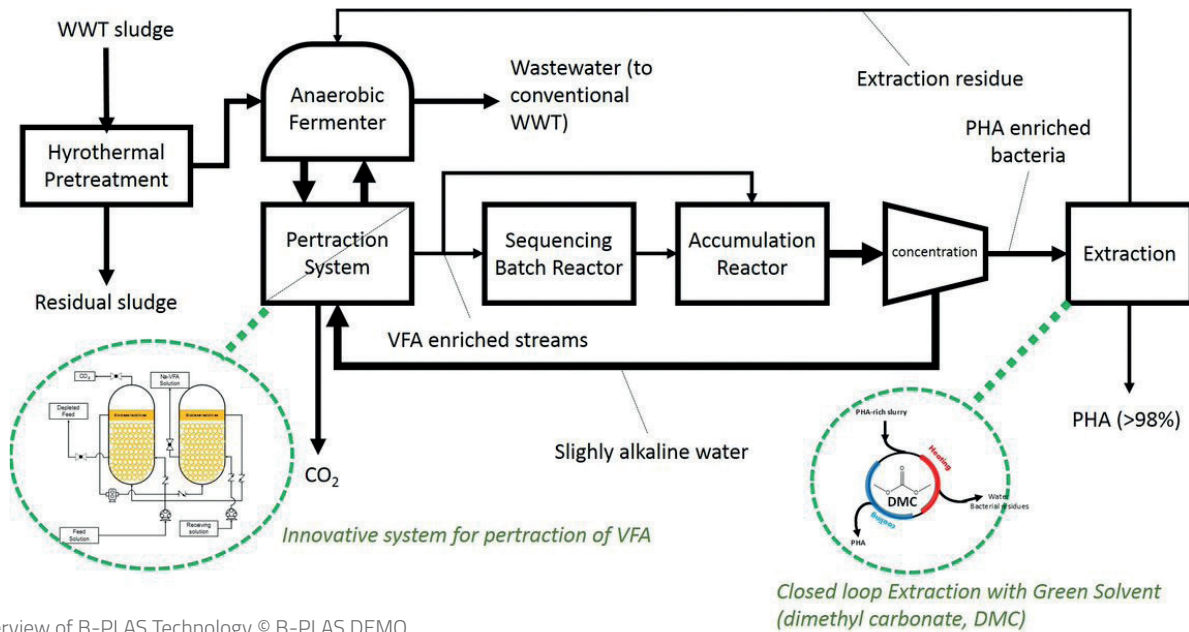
WWT sludge

Hyrothermal Pretreatment

Residual sludge

Anaerobic Fermenter

Wastewater (to conventional WWT)

Extraction residue

PHA enriched bacteria

Pertraction System

Sequencing Batch Reactor

Accumulation Reactor

concentration

Extraction

VFA enriched streams

PHA (>98%)

$CO_2$

Na-VFA Solution

Depleted Feed

Feed Solution

Receiving solution

Slighly alkaline water

PHA-rich slurry

Heating

DMC

Water Bacterial residues

Cooling

PHA

Innovative system for pertraction of VFA

Closed loop Extraction with Green Solvent (dimethyl carbonate, DMC)

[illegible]erview of B-PLAS Technology © B-PLAS DEMO